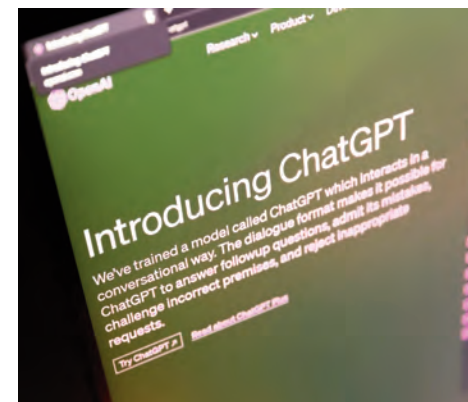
OpenAI

Research Product

Introducing ChatGPT

We've trained a model called ChatGPT which interacts in a conversational way. The dialogue format makes it possible for ChatGPT to answer followup questions, admit its mistakes, challenge incorrect premises, and reject inappropriate requests.

Try ChatGPT

Read about ChatGPT Plus